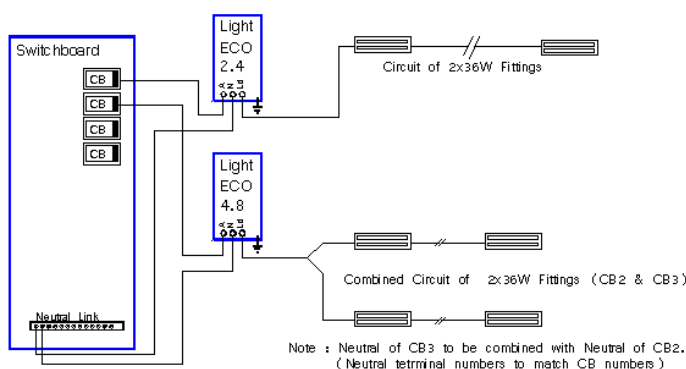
Switchboard

CB
CB
CB
CB

Neutral Link

Light
ECO
2.4

Circuit of 2x36W Fittings

Light
ECO
4.8

Combined Circuit of 2x36W Fittings (CB2 & CB3)

Note : Neutral of CB3 to be combined with Neutral of CB2.
( Neutral tetrminal numbers to match CB numbers )